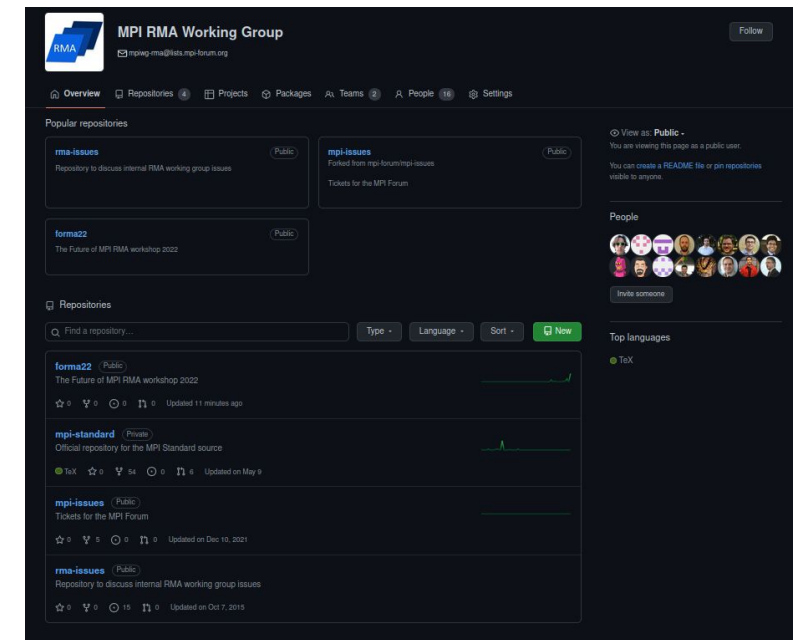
RMA

MPI RMA Working Group

mpiwg-rma@lists.mpi-forum.org

Follow

Overview Repositories 4 Projects Packages Teams 2 People 16 Settings

Popular repositories

rma-issues Public
Repository to discuss internal RMA working group issues

mpi-issues Public
Forked from mpi-forum/mpi-issues
Tickets for the MPI Forum

forma22 Public
The Future of MPI RMA workshop 2022

View as: Public -
You are viewing this page as a public user.

You can create a README file or pin repositories visible to anyone.

People

Invite someone

Top languages

TeX

Repositories

Find a repository...

Type Language Sort New

forma22 Public
The Future of MPI RMA workshop 2022
0 0 0 0 Updated 11 minutes ago

mpi-standard Private
Official repository for the MPI Standard source
TeX 0 54 0 6 Updated on May 9

mpi-issues Public
Tickets for the MPI Forum
0 5 0 0 Updated on Dec 10, 2021

rma-issues Public
Repository to discuss internal RMA working group issues
0 0 15 0 Updated on Oct 7, 2015